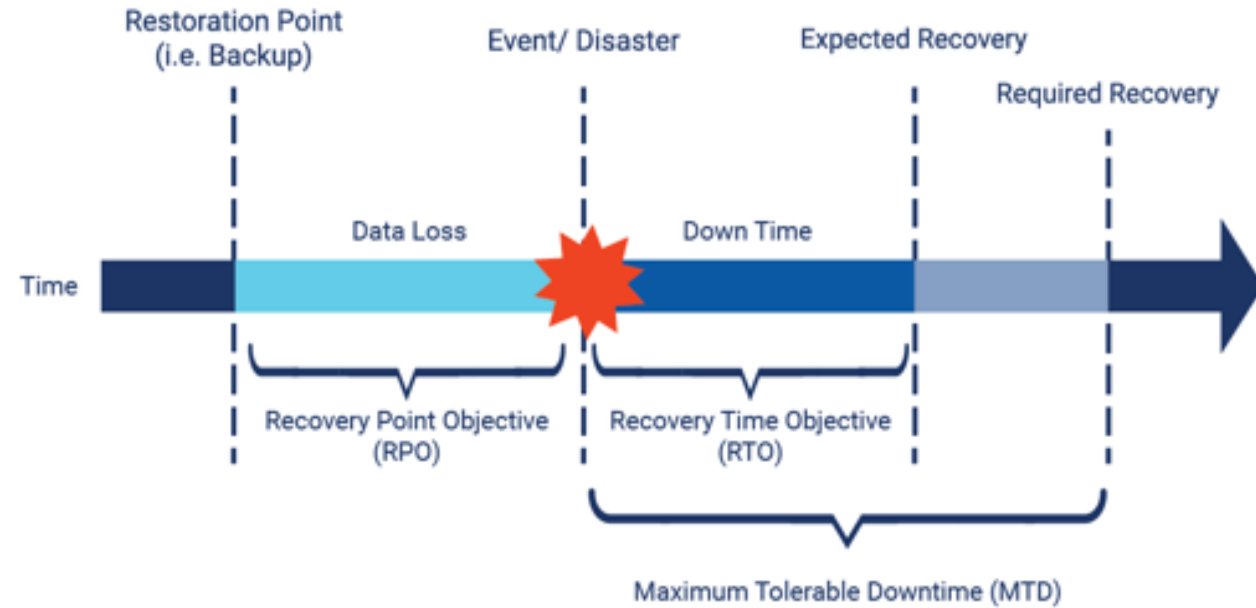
Restoration Point
(i.e. Backup)

Event/ Disaster

Expected Recovery

Required Recovery

Data Loss

Down Time

Time

Recovery Point Objective
(RPO)

Recovery Time Objective
(RTO)

Maximum Tolerable Downtime (MTD)